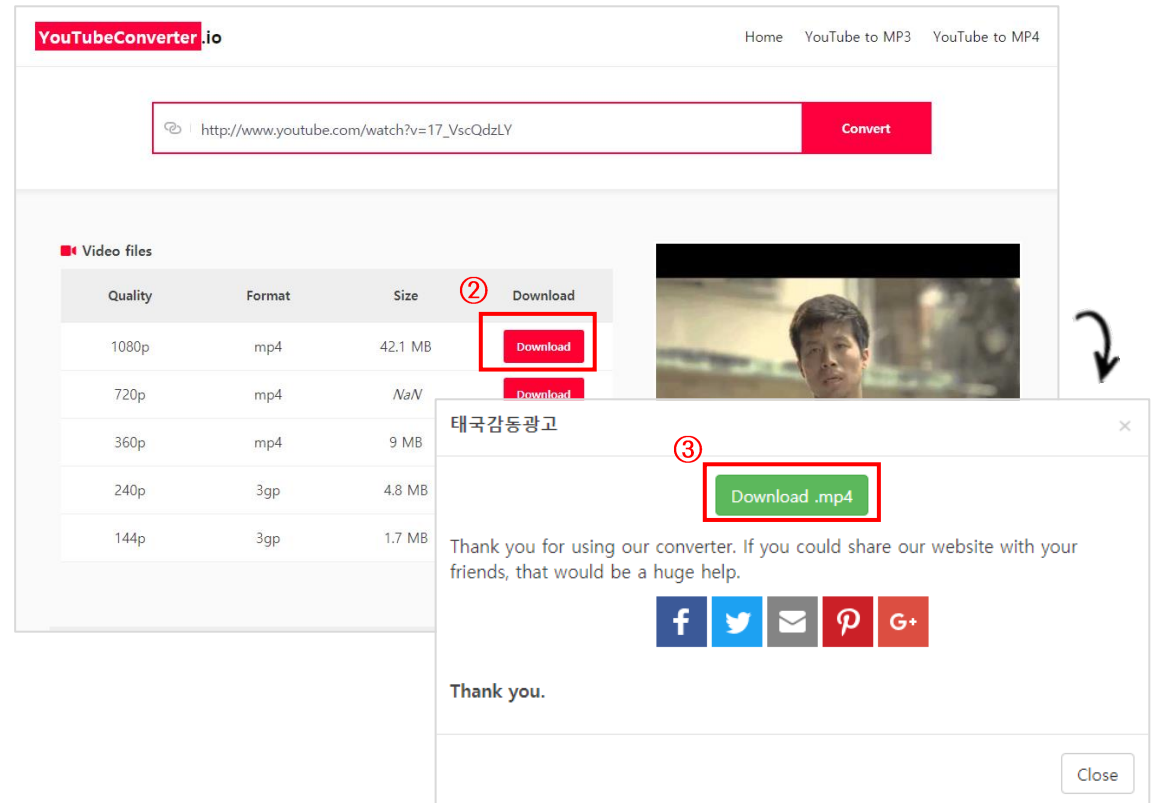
YouTubeConverter.io

Home YouTube to MP3 YouTube to MP4

http://www.youtube.com/watch?v=17_VscQdzLY

Convert

Video files

②

| Quality | Format | Size | Download |
|---|---|---|---|
| 1080p | mp4 | 42.1 MB | Download |
| 720p | mp4 | NaN | Download |
| 360p | mp4 | 9 MB | |
| 240p | 3gp | 4.8 MB | |
| 144p | 3gp | 1.7 MB | |

태국감동광고

×

③

Download .mp4

Thank you for using our converter. If you could share our website with your friends, that would be a huge help.

G+

Thank you.

Close